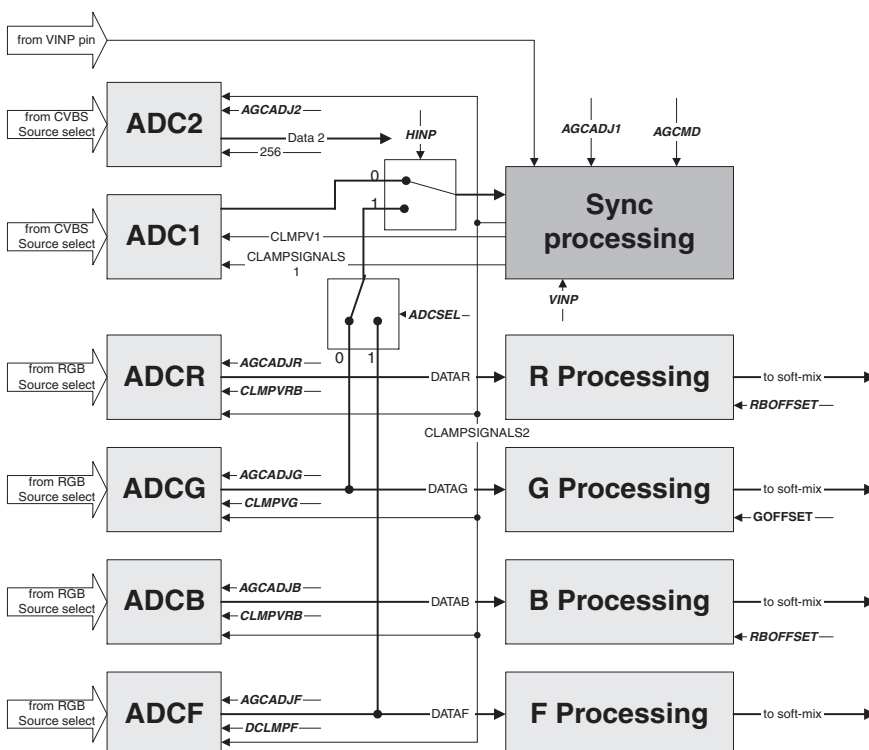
from VINP pin

from CVBS Source select

ADC2

AGCADJ2

Data 2

256

HINP

AGCADJ1

AGCMD

0

1

from CVBS Source select

ADC1

CLMPV1

CLAMPSIGNALS 1

Sync processing

VINP

ADCSEL

0 1

from RGB Source select

ADCR

AGCADJR

CLMPVRB

DATAR

R Processing

to soft-mix

RBOFFSET

CLAMPSIGNALS2

from RGB Source select

ADCG

AGCADJG

CLMPVG

DATAG

G Processing

to soft-mix

GOFFSET

from RGB Source select

ADCB

AGCADJB

CLMPVRB

DATAB

B Processing

to soft-mix

RBOFFSET

from RGB Source select

ADCF

AGCADJF

DCLMPF

DATAF

F Processing

to soft-mix